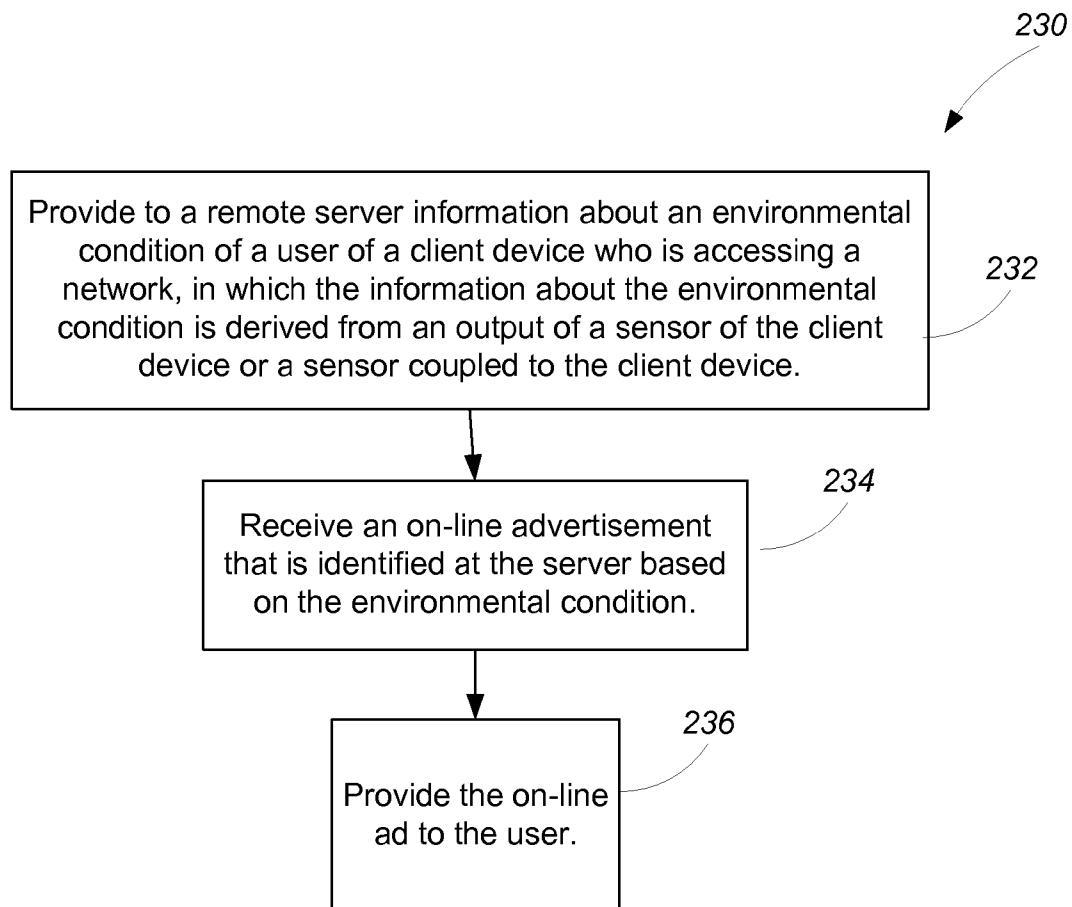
230

Provide to a remote server information about an environmental condition of a user of a client device who is accessing a network, in which the information about the environmental condition is derived from an output of a sensor of the client device or a sensor coupled to the client device.

232

234

Receive an on-line advertisement that is identified at the server based on the environmental condition.

236

Provide the on-line ad to the user.